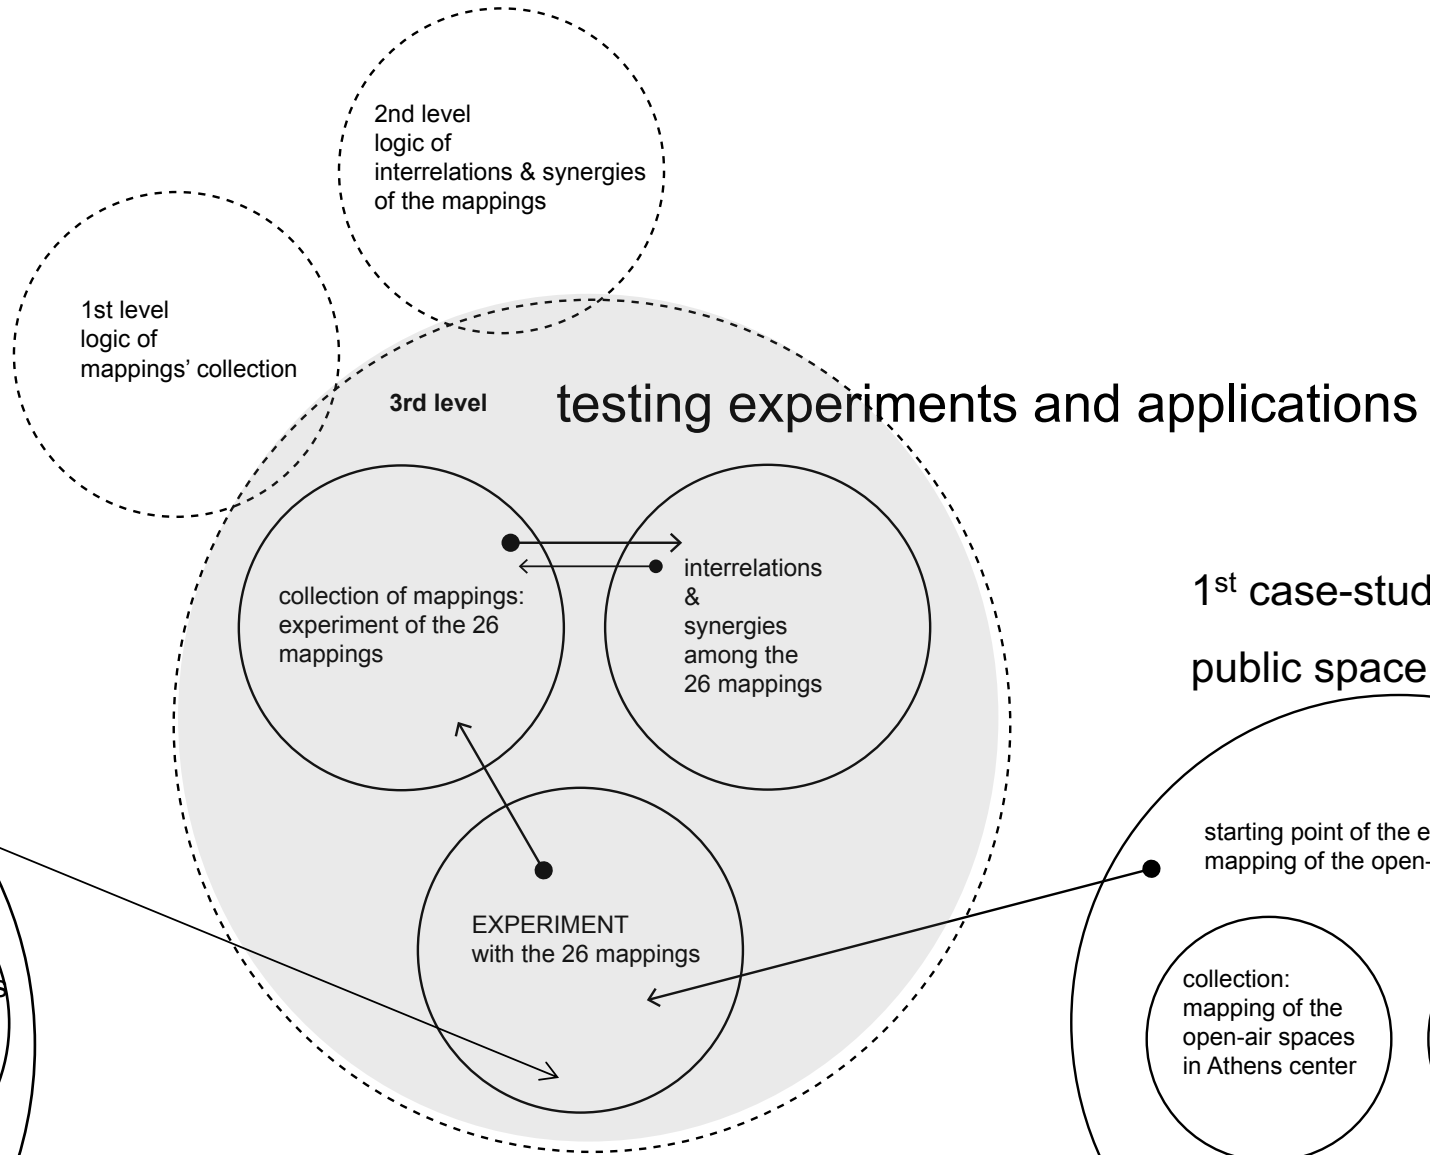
2nd level
logic of
interrelations & synergies
of the mappings

1st level
logic of
mappings' collection

3rd level

testing experiments and applications

collection of mappings:
experiment of the 26
mappings

interrelations
&
synergies
among the
26 mappings

1$^{st}$ case-stud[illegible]

public space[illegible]

starting point of the e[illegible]
mapping of the open-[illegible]

EXPERIMENT
with the 26 mappings

collection:
mapping of the
open-air spaces
in Athens center